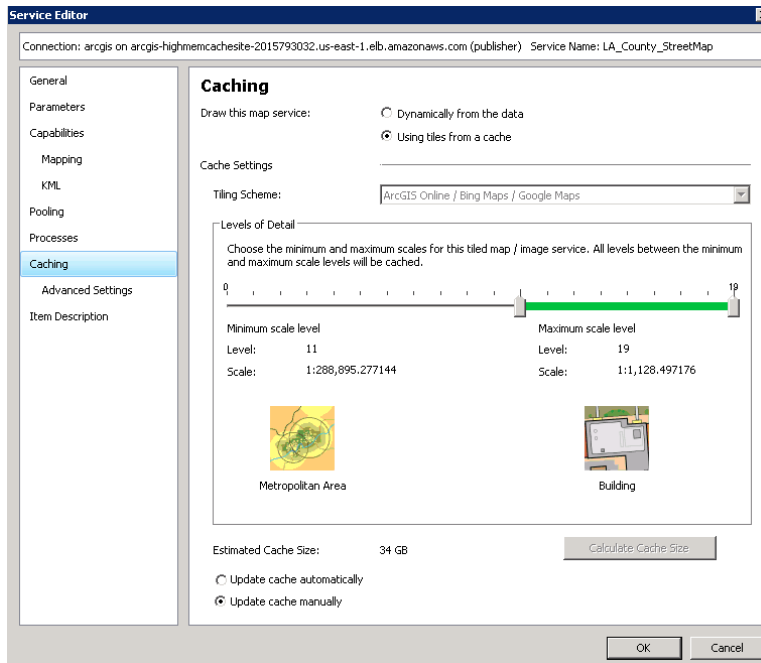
Service Editor

Connection: arcgis on arcgis-highmemcachesite-2015793032.us-east-1.elb.amazonaws.com (publisher) Service Name: LA_County_StreetMap

General
Parameters
Capabilities
Mapping
KML
Pooling
Processes
Caching
Advanced Settings
Item Description

Caching

Draw this map service:
Dynamically from the data
Using tiles from a cache

Cache Settings

Tiling Scheme: ArcGIS Online / Bing Maps / Google Maps

Levels of Detail

Choose the minimum and maximum scales for this tiled map / image service. All levels between the minimum and maximum scale levels will be cached.

0
19

Minimum scale level
Level: 11
Scale: 1:288,895.277144

Maximum scale level
Level: 19
Scale: 1:1,128.497176

Metropolitan Area

Building

Estimated Cache Size: 34 GB

Calculate Cache Size

Update cache automatically
Update cache manually

OK
Cancel